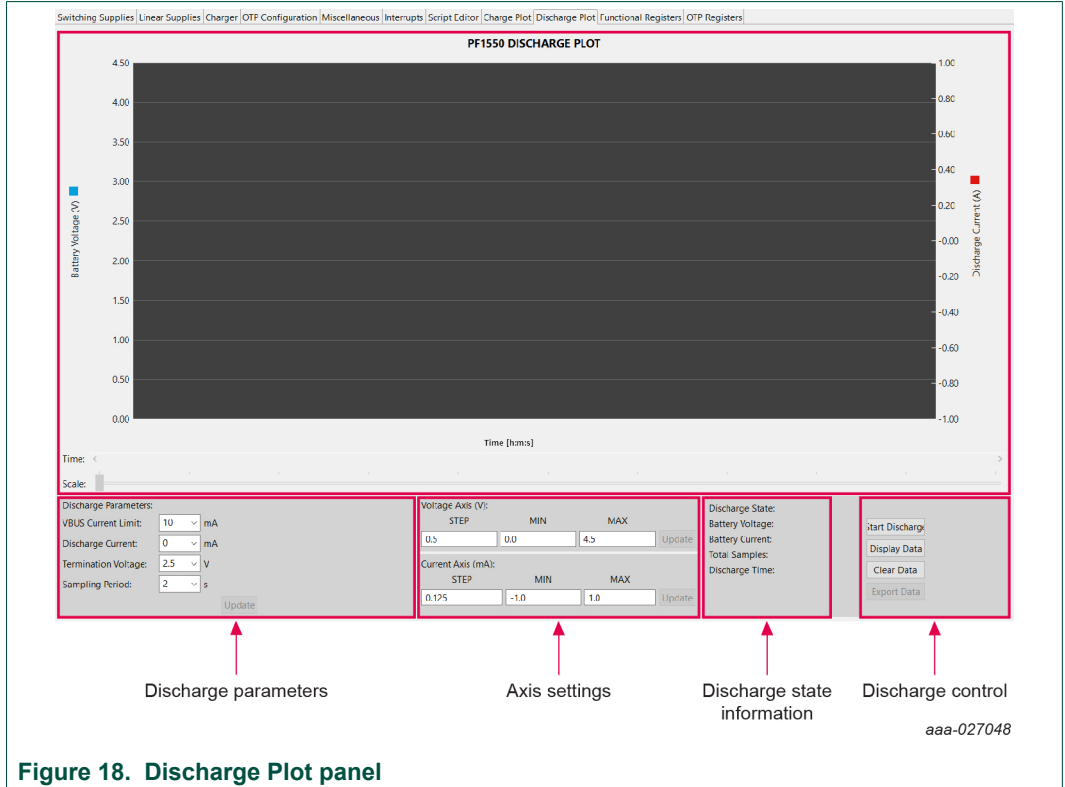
Switching Supplies | Linear Supplies | Charger | OTP Configuration | Miscellaneous | Interrupts | Script Editor | Charge Plot | Discharge Plot | Functional Registers | OTP Registers

PF1550 DISCHARGE PLOT

Battery Voltage (V)

4.50
4.00
3.50
3.00
2.50
2.00
1.50
1.00
0.50
0.00

Discharge Current (A)

1.00
0.80
0.60
0.40
0.20
-0.00
-0.20
-0.40
-0.60
-0.80
-1.00

Time [h:m:s]

Time:

Scale:

Discharge Parameters:
VBUS Current Limit: 10 mA
Discharge Current: 0 mA
Termination Voltage: 2.5 V
Sampling Period: 2 s
Update

Voltage Axis (V):
STEP MIN MAX
0.5 0.0 4.5 Update

Current Axis (mA):
STEP MIN MAX
0.125 -1.0 1.0 Update

Discharge State:
Battery Voltage:
Battery Current:
Total Samples:
Discharge Time:

Start Discharge
Display Data
Clear Data
Export Data

Discharge parameters

Axis settings

Discharge state information

Discharge control

aaa-027048

Figure 18. Discharge Plot panel